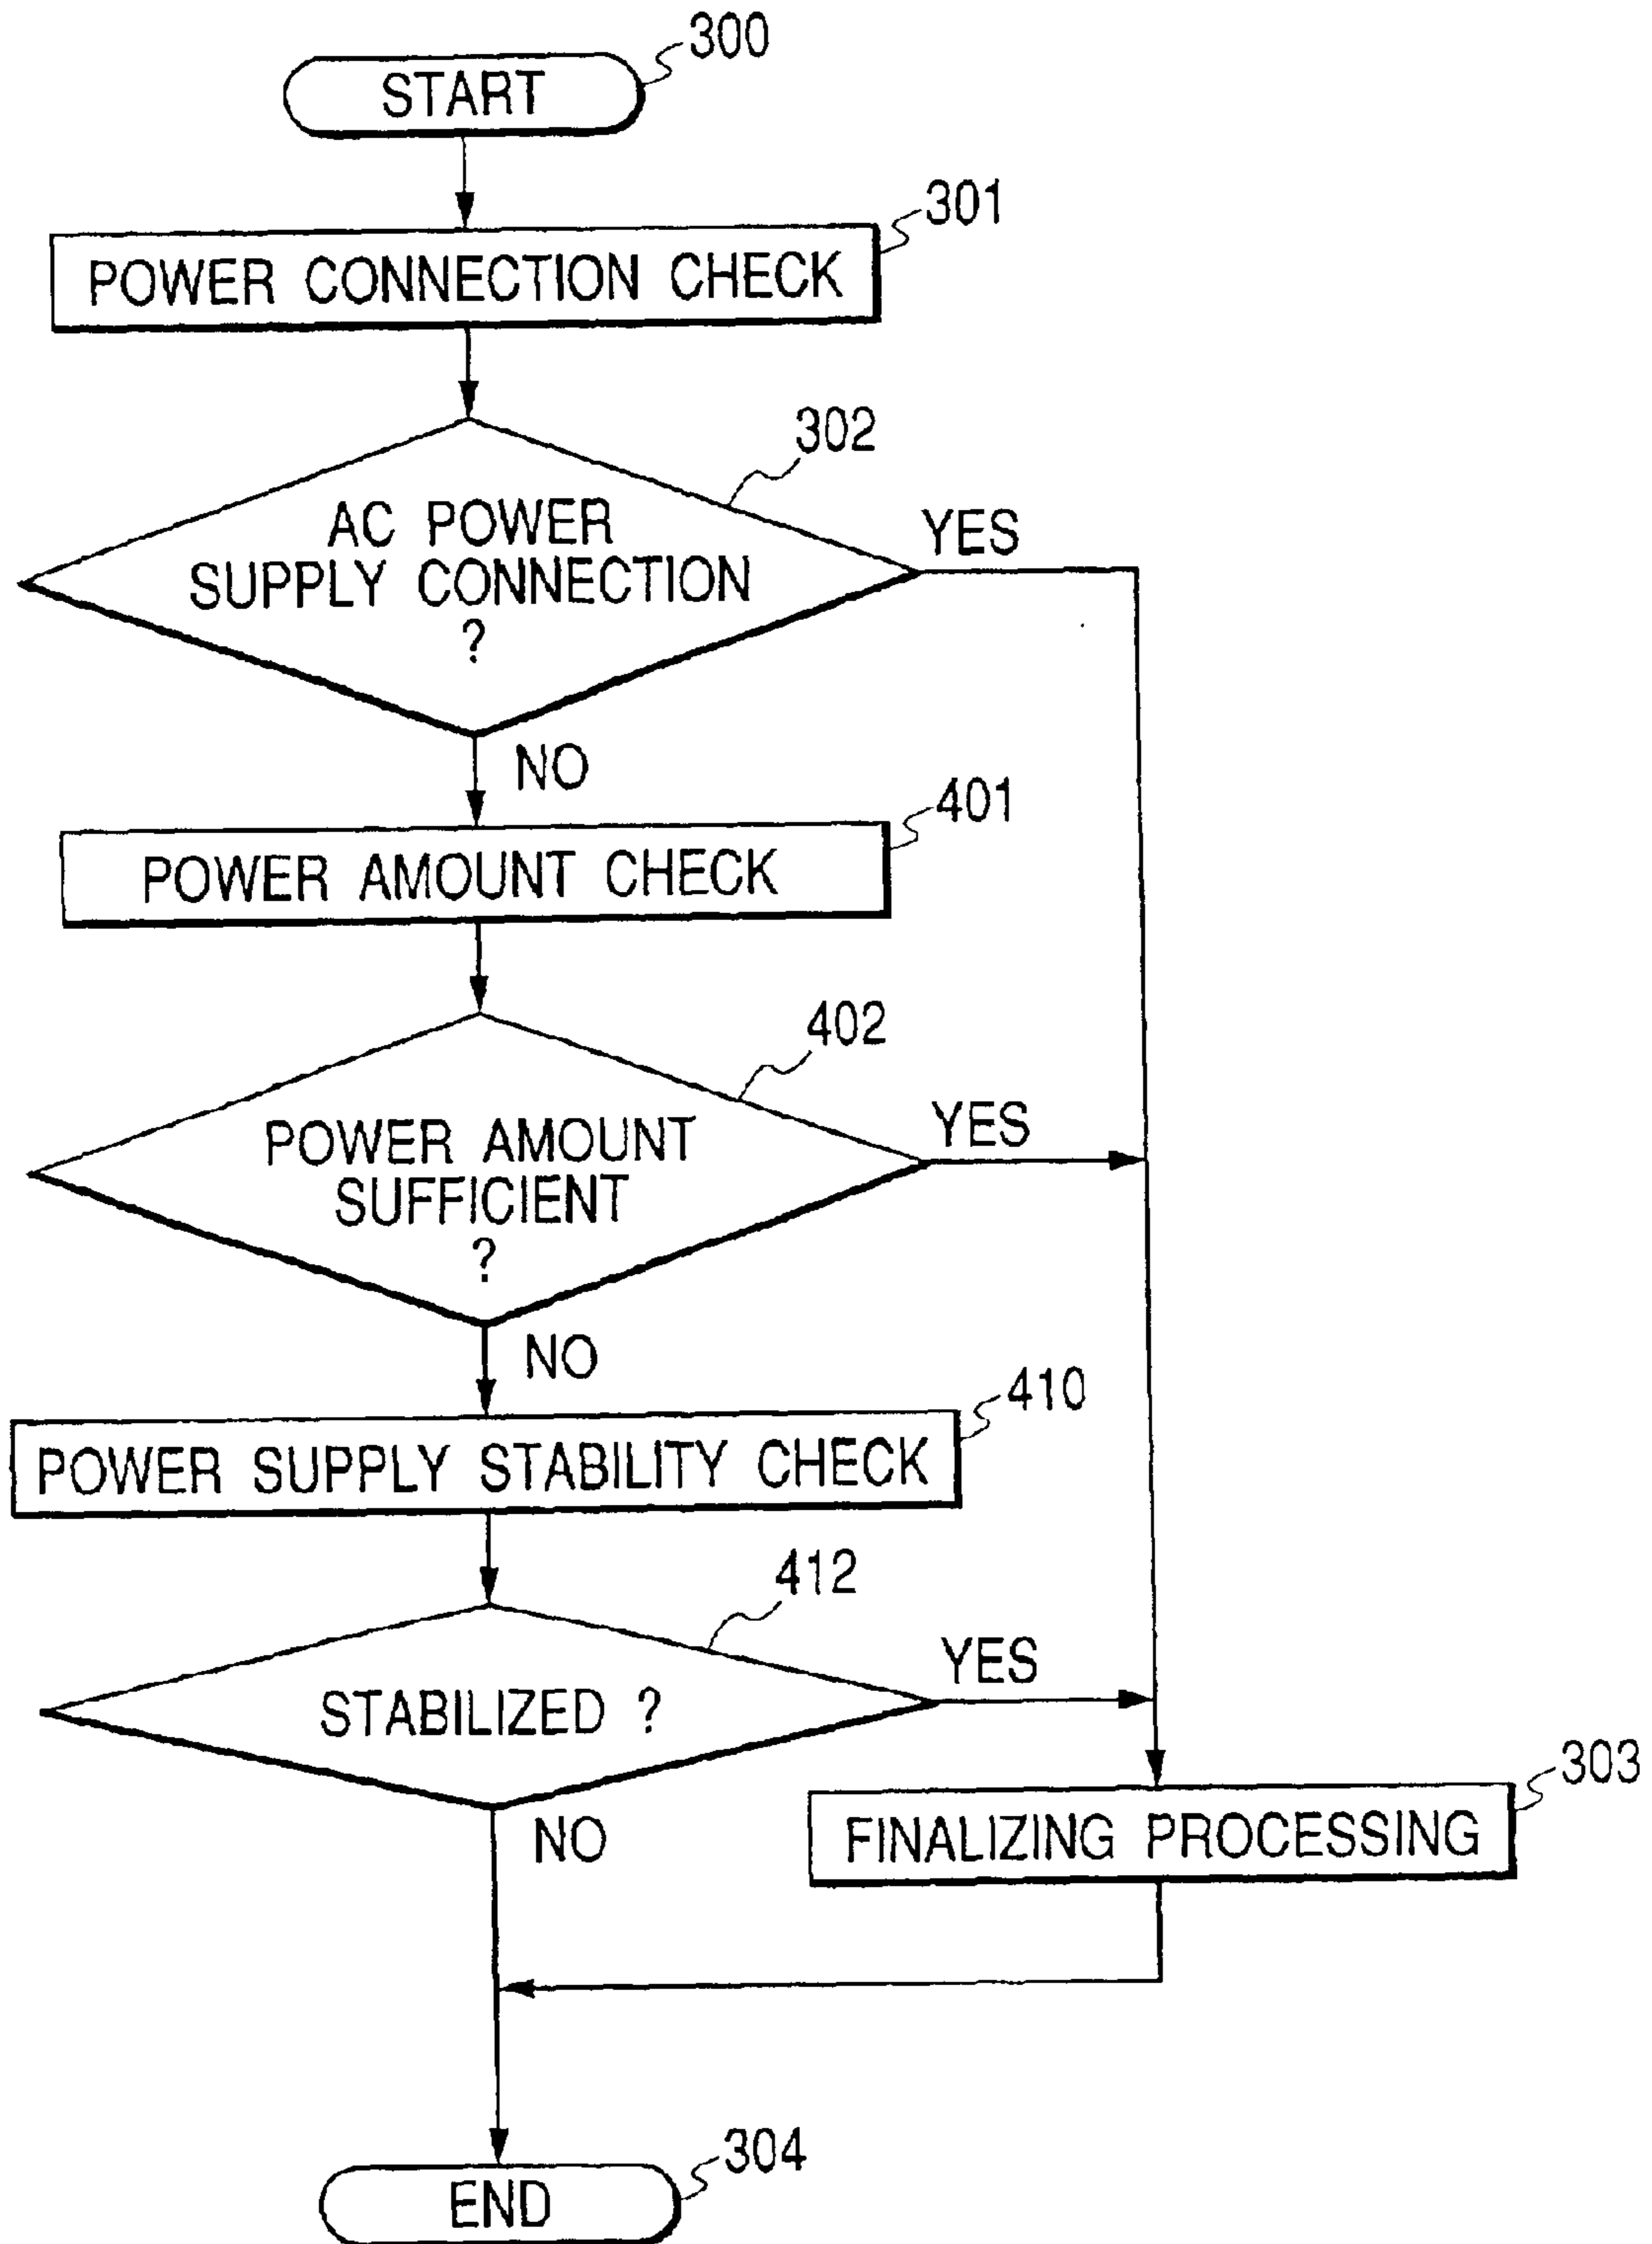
300
START

301
POWER CONNECTION CHECK

302
AC POWER SUPPLY CONNECTION ?
YES
NO

401
POWER AMOUNT CHECK

402
POWER AMOUNT SUFFICIENT ?
YES
NO

410
POWER SUPPLY STABILITY CHECK

412
STABILIZED ?
YES
NO

303
FINALIZING PROCESSING

304
END